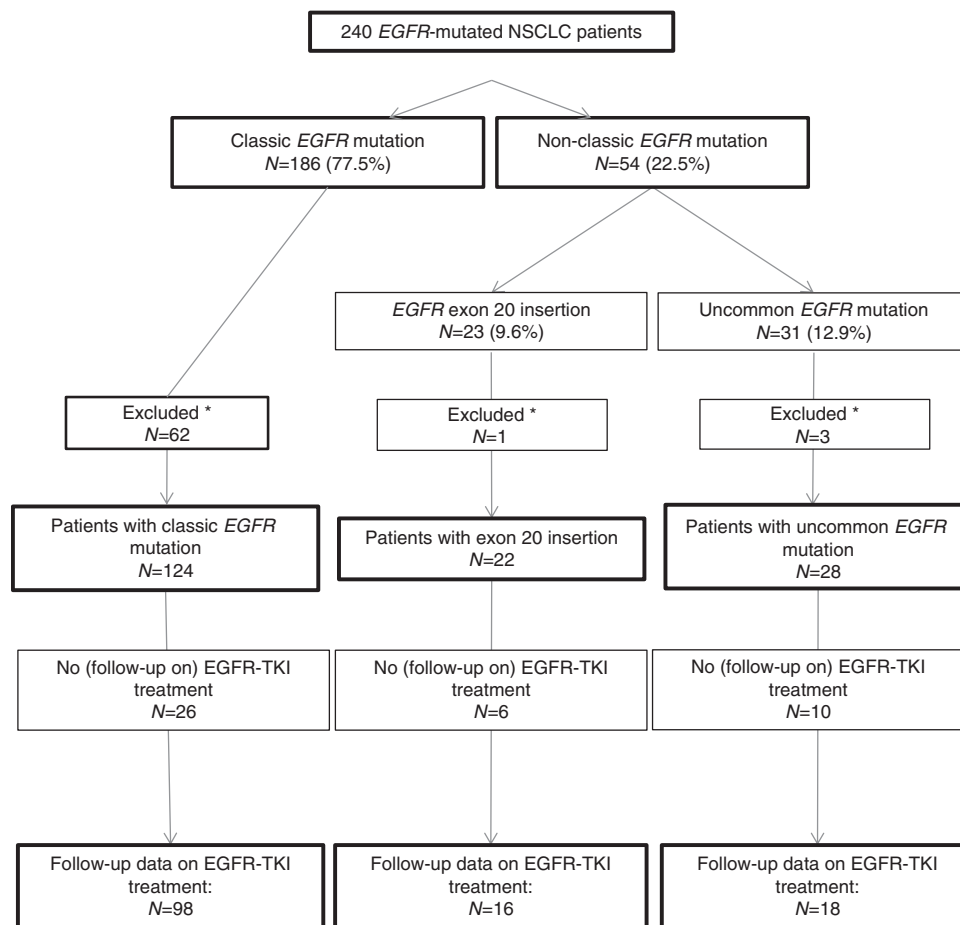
240 EGFR-mutated NSCLC patients

Classic EGFR mutation
$N$=186 (77.5%)

Non-classic EGFR mutation
$N$=54 (22.5%)

EGFR exon 20 insertion
$N$=23 (9.6%)

Uncommon EGFR mutation
$N$=31 (12.9%)

Excluded *
$N$=62

Excluded *
$N$=1

Excluded *
$N$=3

Patients with classic EGFR mutation
$N$=124

Patients with exon 20 insertion
$N$=22

Patients with uncommon EGFR mutation
$N$=28

No (follow-up on) EGFR-TKI treatment
$N$=26

No (follow-up on) EGFR-TKI treatment
$N$=6

No (follow-up on) EGFR-TKI treatment
$N$=10

Follow-up data on EGFR-TKI treatment:
$N$=98

Follow-up data on EGFR-TKI treatment:
$N$=16

Follow-up data on EGFR-TKI treatment:
$N$=18